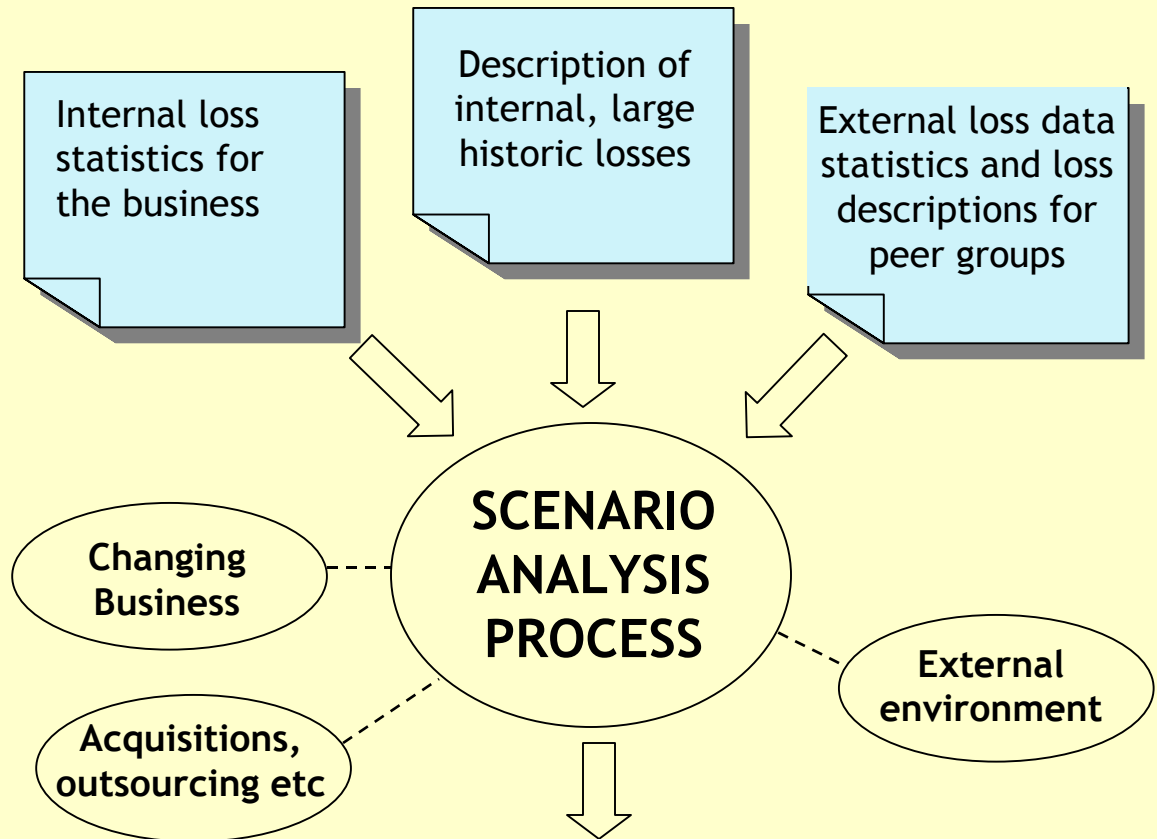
Internal loss statistics for the business

Description of internal, large historic losses

External loss data statistics and loss descriptions for peer groups

SCENARIO ANALYSIS PROCESS

Changing Business

External environment

Acquisitions, outsourcing etc